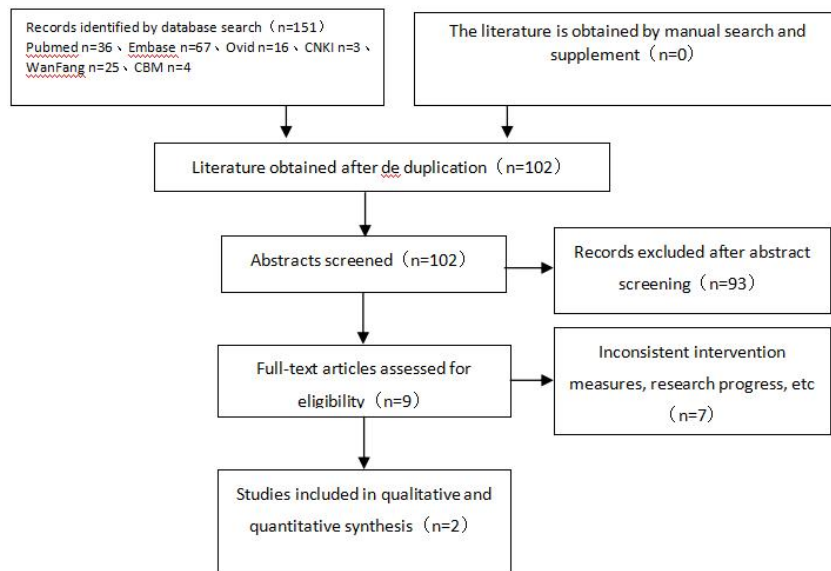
Records identified by database search（n=151）
Pubmed n=36、Embase n=67、Ovid n=16、CNKI n=3、WanFang n=25、CBM n=4

The literature is obtained by manual search and supplement（n=0）

Literature obtained after de duplication（n=102）

Abstracts screened（n=102）

Records excluded after abstract screening（n=93）

Full-text articles assessed for eligibility（n=9）

Inconsistent intervention measures, research progress, etc（n=7）

Studies included in qualitative and quantitative synthesis（n=2）